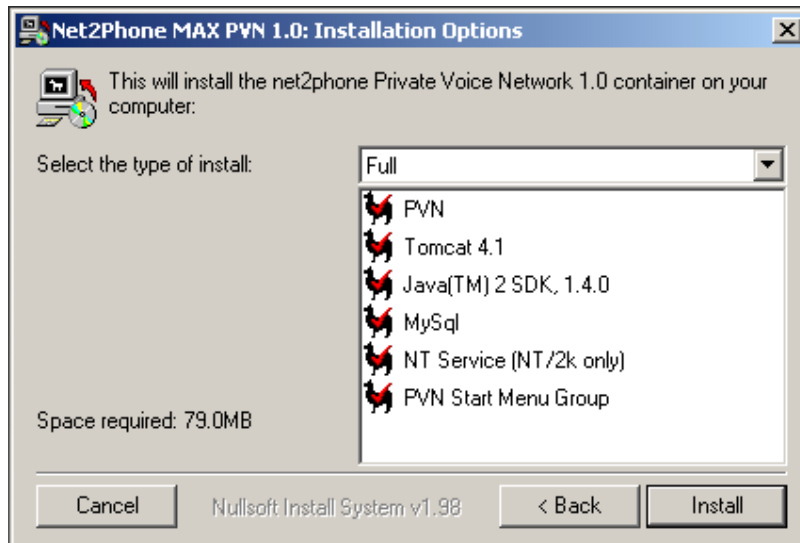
Net2Phone MAX PVN 1.0: Installation Options

This will install the net2phone Private Voice Network 1.0 container on your computer:

Select the type of install:

Full

PVN
Tomcat 4.1
Java(TM) 2 SDK, 1.4.0
MySql
NT Service (NT/2k only)
PVN Start Menu Group

Space required: 79.0MB

Cancel

Nullsoft Install System v1.98

< Back

Install